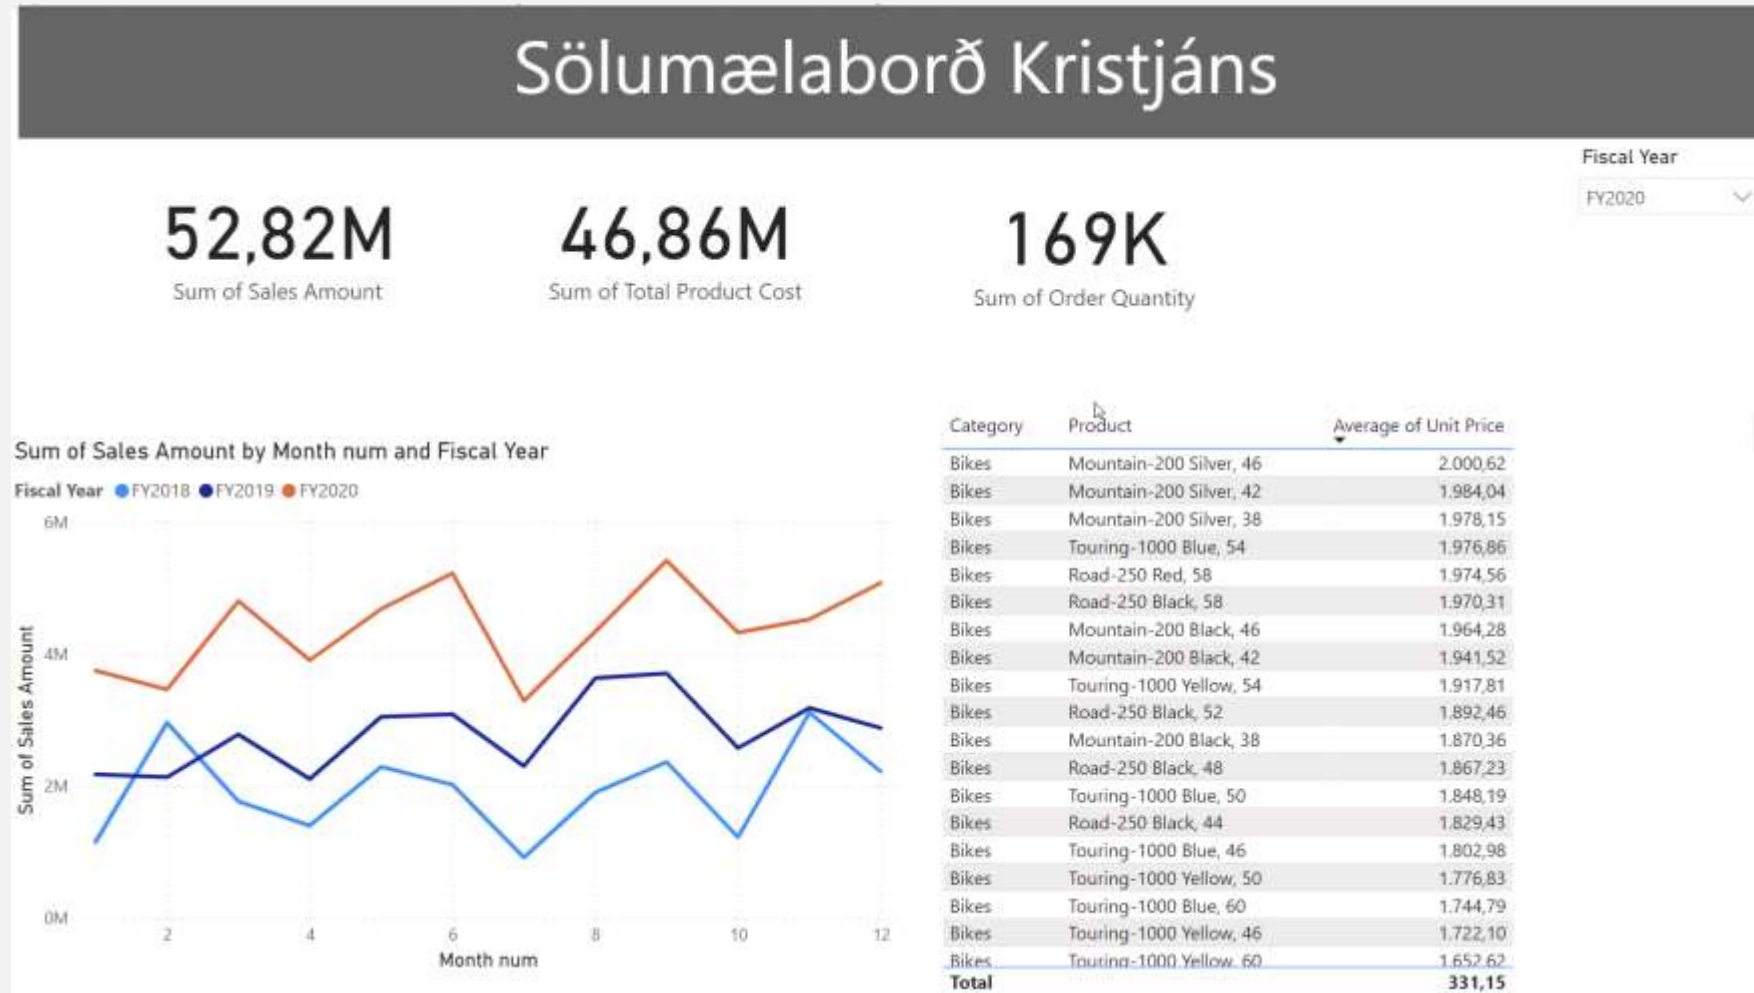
Sölumælaborð Kristjáns

Fiscal Year

FY2020

52,82M
Sum of Sales Amount

46,86M
Sum of Total Product Cost

169K
Sum of Order Quantity

Sum of Sales Amount by Month num and Fiscal Year

Fiscal Year FY2018 FY2019 FY2020

6M
4M
2M
0M

Sum of Sales Amount

2 4 6 8 10 12
Month num

| Category | Product | Average of Unit Price |
|---|---|---|
| Bikes | Mountain-200 Silver, 46 | 2.000,62 |
| Bikes | Mountain-200 Silver, 42 | 1.984,04 |
| Bikes | Mountain-200 Silver, 38 | 1.978,15 |
| Bikes | Touring-1000 Blue, 54 | 1.976,86 |
| Bikes | Road-250 Red, 58 | 1.974,56 |
| Bikes | Road-250 Black, 58 | 1.970,31 |
| Bikes | Mountain-200 Black, 46 | 1.964,28 |
| Bikes | Mountain-200 Black, 42 | 1.941,52 |
| Bikes | Touring-1000 Yellow, 54 | 1.917,81 |
| Bikes | Road-250 Black, 52 | 1.892,46 |
| Bikes | Mountain-200 Black, 38 | 1.870,36 |
| Bikes | Road-250 Black, 48 | 1.867,23 |
| Bikes | Touring-1000 Blue, 50 | 1.848,19 |
| Bikes | Road-250 Black, 44 | 1.829,43 |
| Bikes | Touring-1000 Blue, 46 | 1.802,98 |
| Bikes | Touring-1000 Yellow, 50 | 1.776,83 |
| Bikes | Touring-1000 Blue, 60 | 1.744,79 |
| Bikes | Touring-1000 Yellow, 46 | 1.722,10 |
| Bikes | Touring-1000 Yellow, 60 | 1.652,62 |
| Total | | 331,15 |